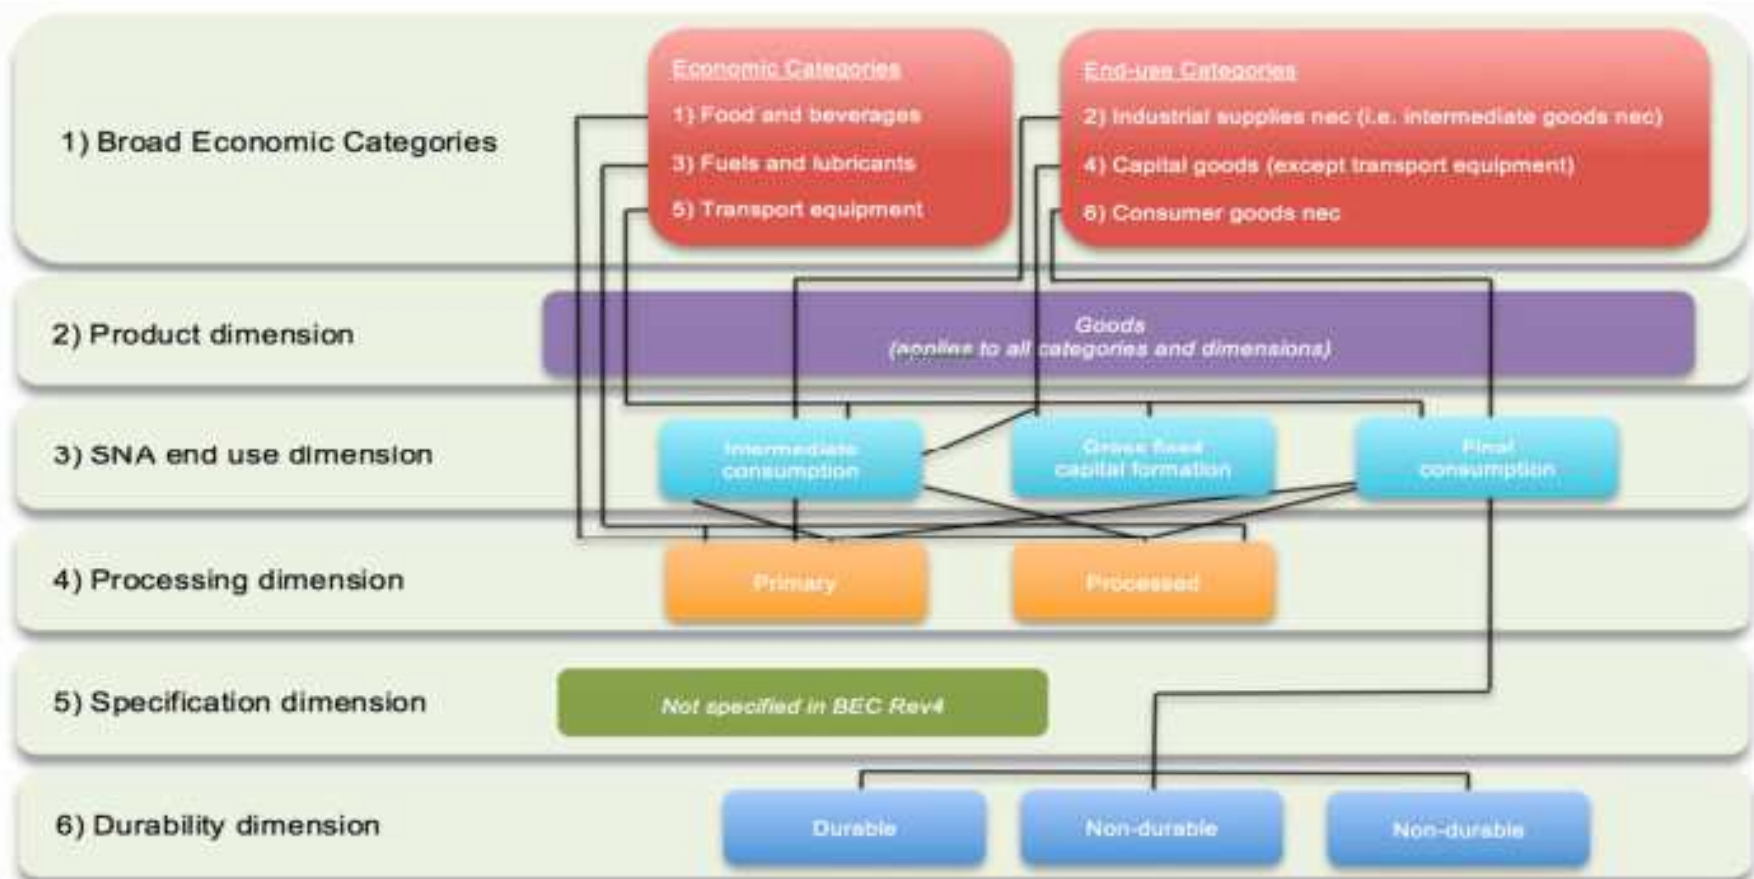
1) Broad Economic Categories

Economic Categories

1) Food and beverages

3) Fuels and lubricants

5) Transport equipment

End-use Categories

2) Industrial supplies nec (i.e. intermediate goods nec)

4) Capital goods (except transport equipment)

6) Consumer goods nec

2) Product dimension

Goods
(applies to all categories and dimensions)

3) SNA end use dimension

Intermediate consumption

Gross fixed capital formation

Final consumption

4) Processing dimension

Primary

Processed

5) Specification dimension

Not specified in BEC Rev4

6) Durability dimension

Durable

Non-durable

Non-durable